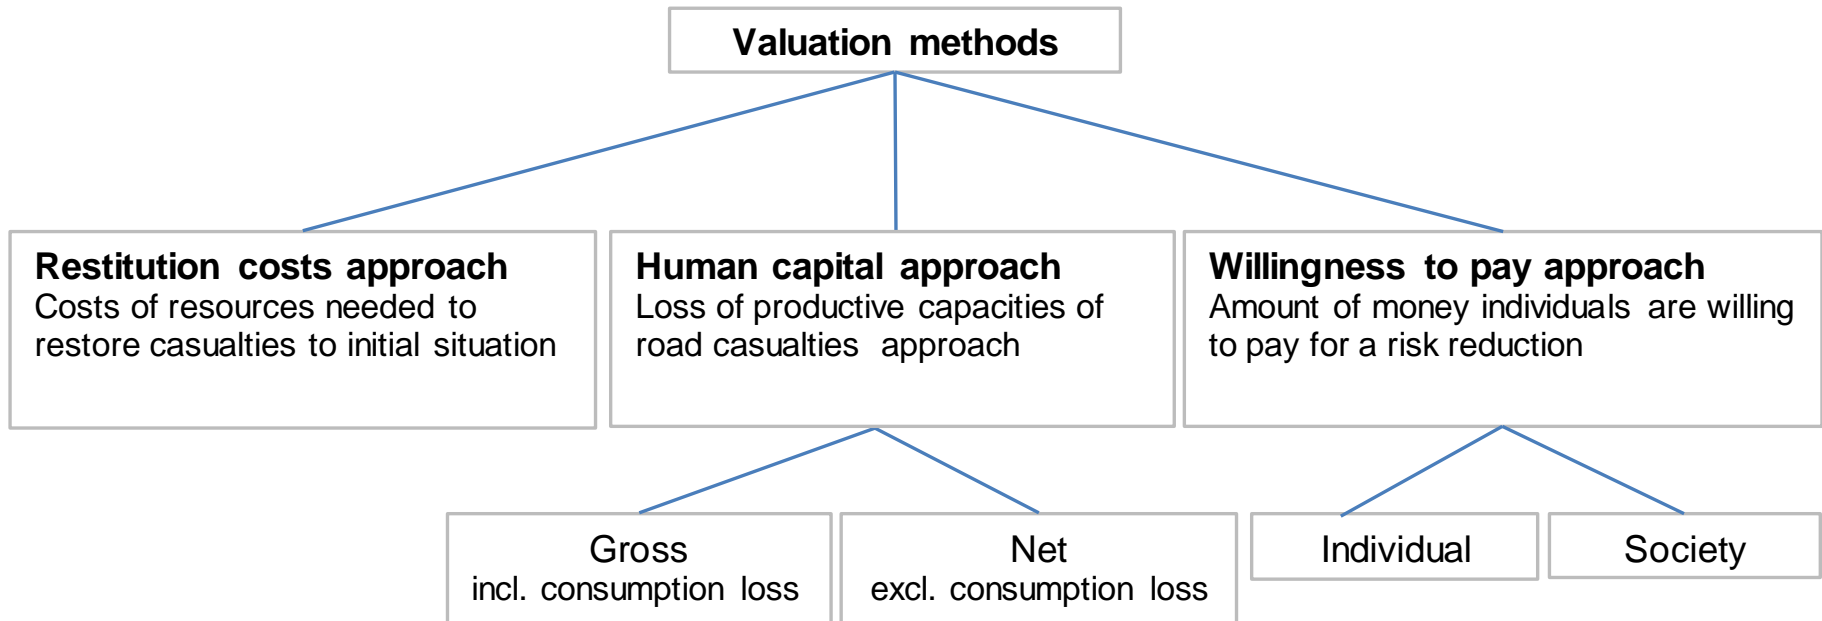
Valuation methods

Restitution costs approach
Costs of resources needed to restore casualties to initial situation

Human capital approach
Loss of productive capacities of road casualties approach

Willingness to pay approach
Amount of money individuals are willing to pay for a risk reduction

Gross
incl. consumption loss

Net
excl. consumption loss

Individual

Society